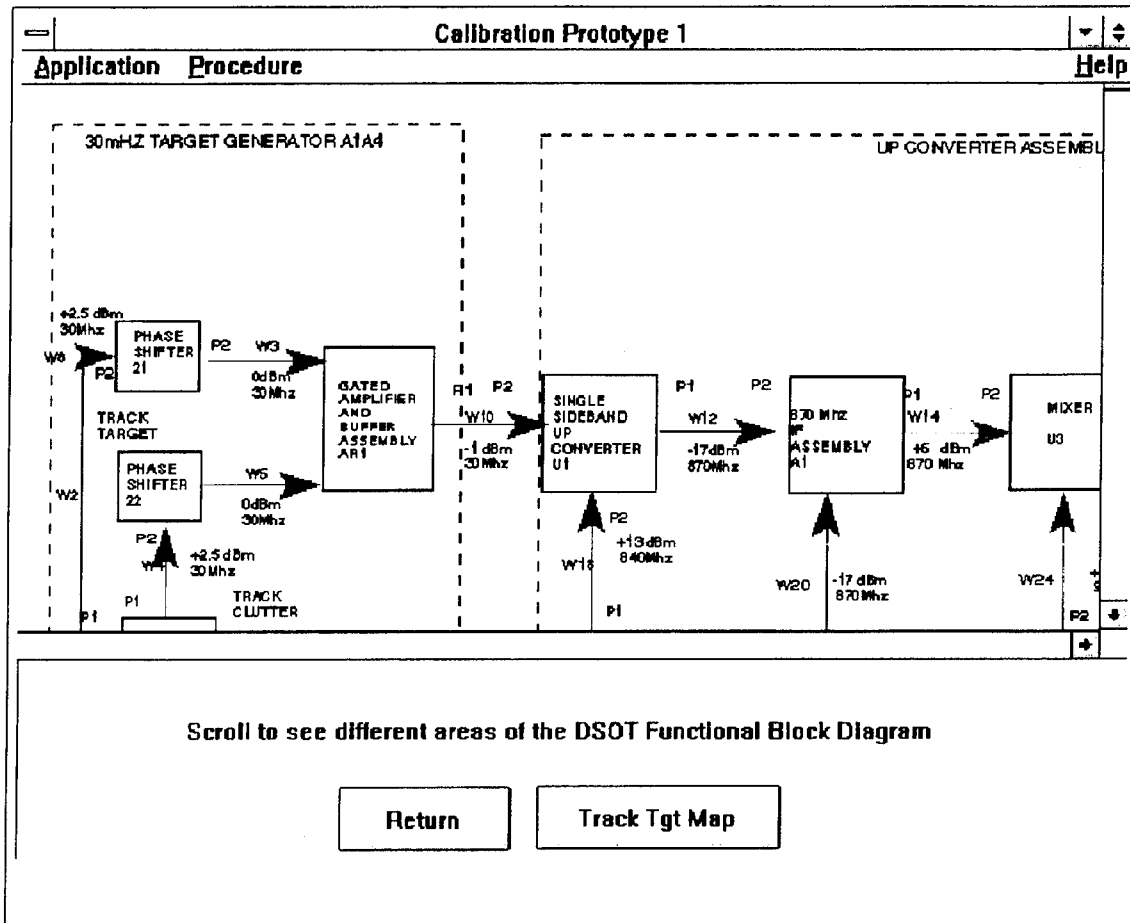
Calibration Prototype 1

Application Procedure Help

30mHZ TARGET GENERATOR A1A4

UP CONVERTER ASSEMBL

+2.5 dBm 30Mhz

W8

P2

PHASE SHIFTER 21

P2

W3

0dBm 30Mhz

GATED AMPLIFIER AND BUFFER ASSEMBLY AR1

TRACK TARGET

PHASE SHIFTER 22

W5

0dBm 30Mhz

W2

P2

W4

+2.5 dBm 30 Mhz

P1

P1

TRACK CLUTTER

P1

P2

W10

-1 dBm 30 Mhz

SINGLE SIDEBAND UP CONVERTER U1

P2

+13 dBm 840Mhz

W18

P1

P1

P2

W12

-17dBm 870Mhz

870 Mhz IF ASSEMBLY A1

W20

-17 dBm 870 Mhz

P1

W14

P2

+6 dBm 870 Mhz

MIXER U3

W24

P2

Scroll to see different areas of the DSOT Functional Block Diagram

Return

Track Tgt Map